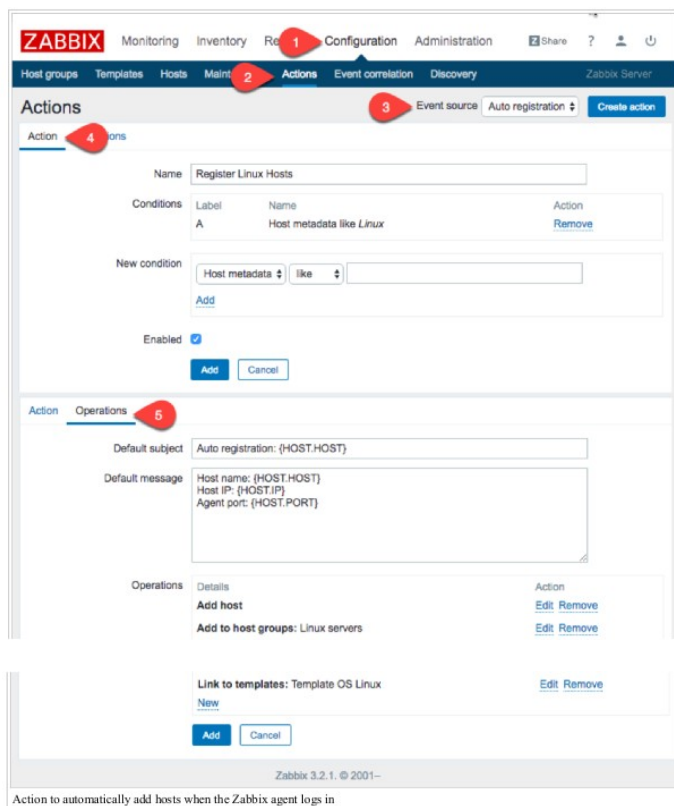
ZABBIX Monitoring Inventory Re 1 Configuration Administration Share ? 

Host groups Templates Hosts Maint 2 Actions Event correlation Discovery Zabbix Server

Actions 3 Event source Auto registration Create action

Action 4 ions

Name Register Linux Hosts

Conditions Label Name Action
A Host metadata like *Linux* Remove

New condition Host metadata like
Add

Enabled

Add Cancel

Action Operations 5

Default subject Auto registration: {HOST.HOST}

Default message Host name: {HOST.HOST}
Host IP: {HOST.IP}
Agent port: {HOST.PORT}

Operations Details Action
Add host Edit Remove
Add to host groups: Linux servers Edit Remove

Link to templates: Template OS Linux Edit Remove
New

Add Cancel

Zabbix 3.2.1. © 2001–

Action to automatically add hosts when the Zabbix agent logs in